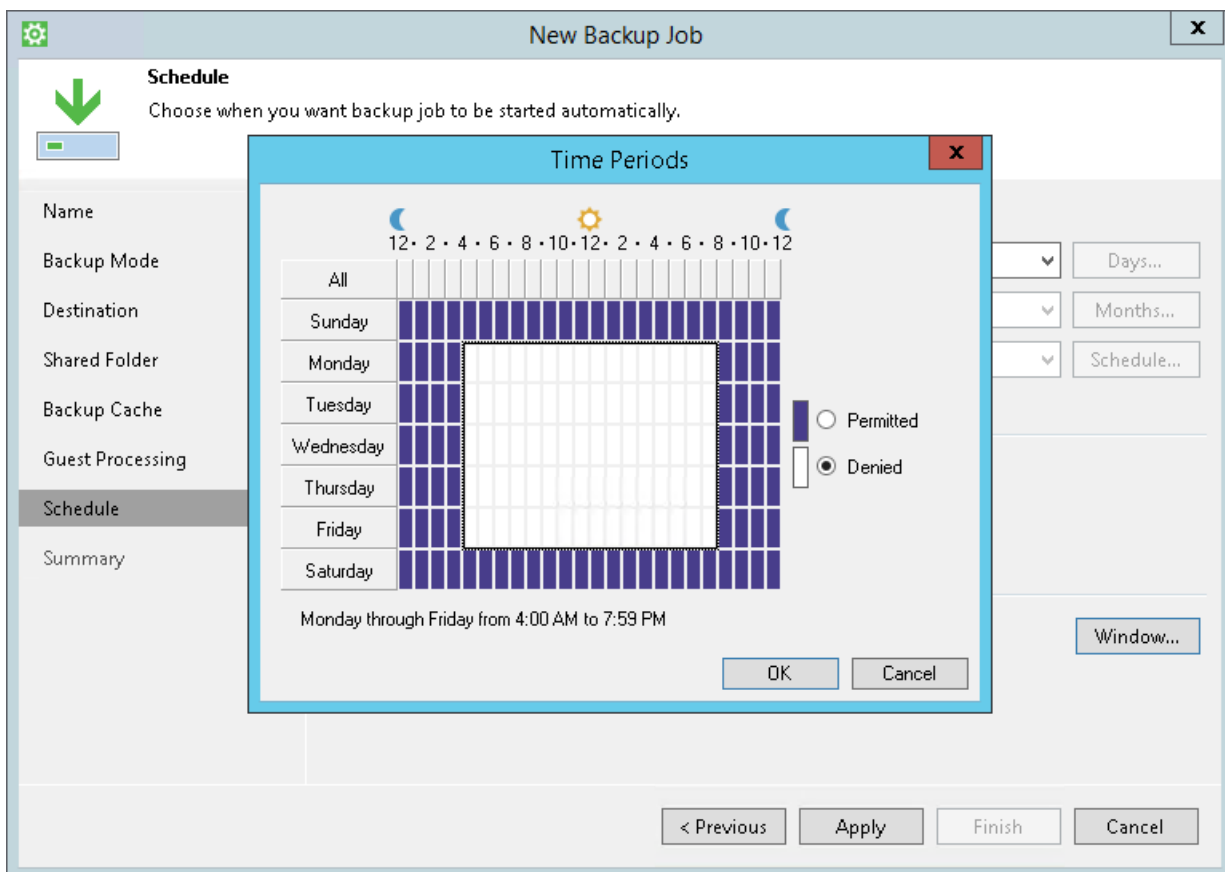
New Backup Job

Schedule

Choose when you want backup job to be started automatically.

Name

Backup Mode

Destination

Shared Folder

Backup Cache

Guest Processing

Schedule

Summary

Time Periods

12 · 2 · 4 · 6 · 8 · 10 · 12 · 2 · 4 · 6 · 8 · 10 · 12

All

Sunday

Monday

Tuesday

Wednesday

Thursday

Friday

Saturday

Permitted

Denied

Monday through Friday from 4:00 AM to 7:59 PM

OK

Cancel

Days...

Months...

Schedule...

Window...

< Previous

Apply

Finish

Cancel